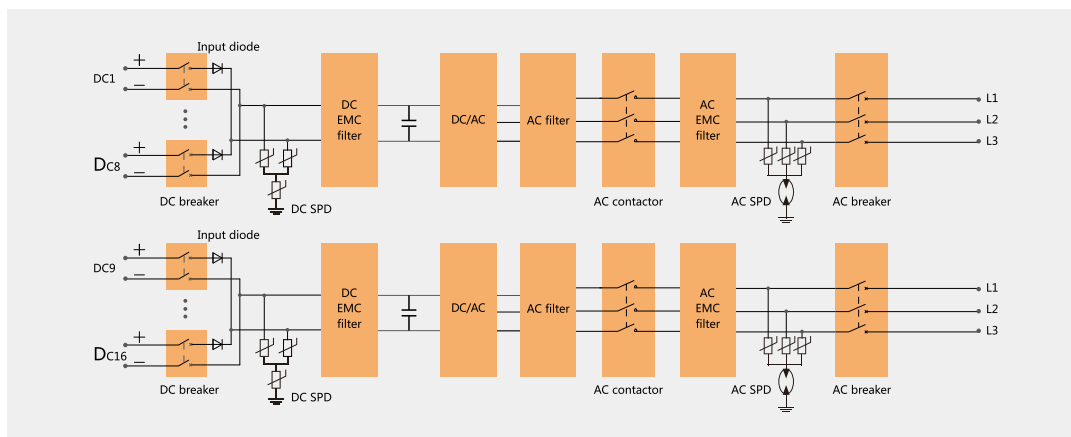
Input diode
+
DC1
−
+
DC8
−
DC breaker
DC SPD
DC EMC filter
DC/AC
AC filter
AC contactor
AC EMC filter
AC SPD
AC breaker
L1
L2
L3

Input diode
+
DC9
−
+
DC16
−
DC breaker
DC SPD
DC EMC filter
DC/AC
AC filter
AC contactor
AC EMC filter
AC SPD
AC breaker
L1
L2
L3